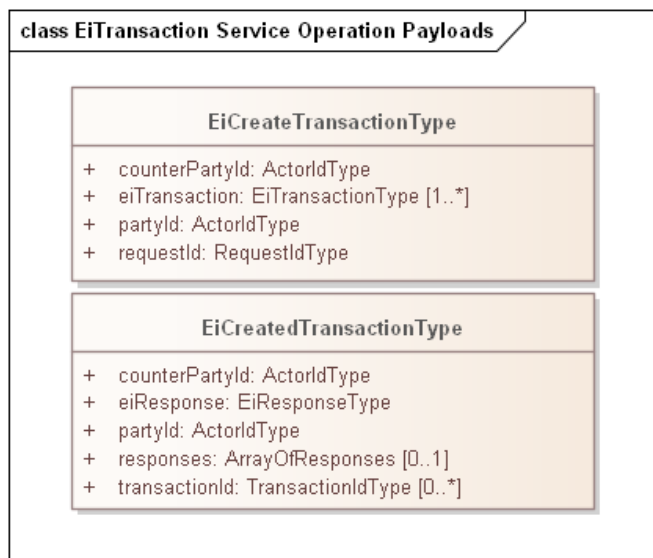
class EiTransaction Service Operation Payloads

EiCreateTransactionType

+ counterPartyId: ActorIdType
+ eiTransaction: EiTransactionType [1..*]
+ partyId: ActorIdType
+ requestId: RequestIdType

EiCreatedTransactionType

+ counterPartyId: ActorIdType
+ eiResponse: EiResponseType
+ partyId: ActorIdType
+ responses: ArrayOfResponses [0..1]
+ transactionId: TransactionIdType [0..*]